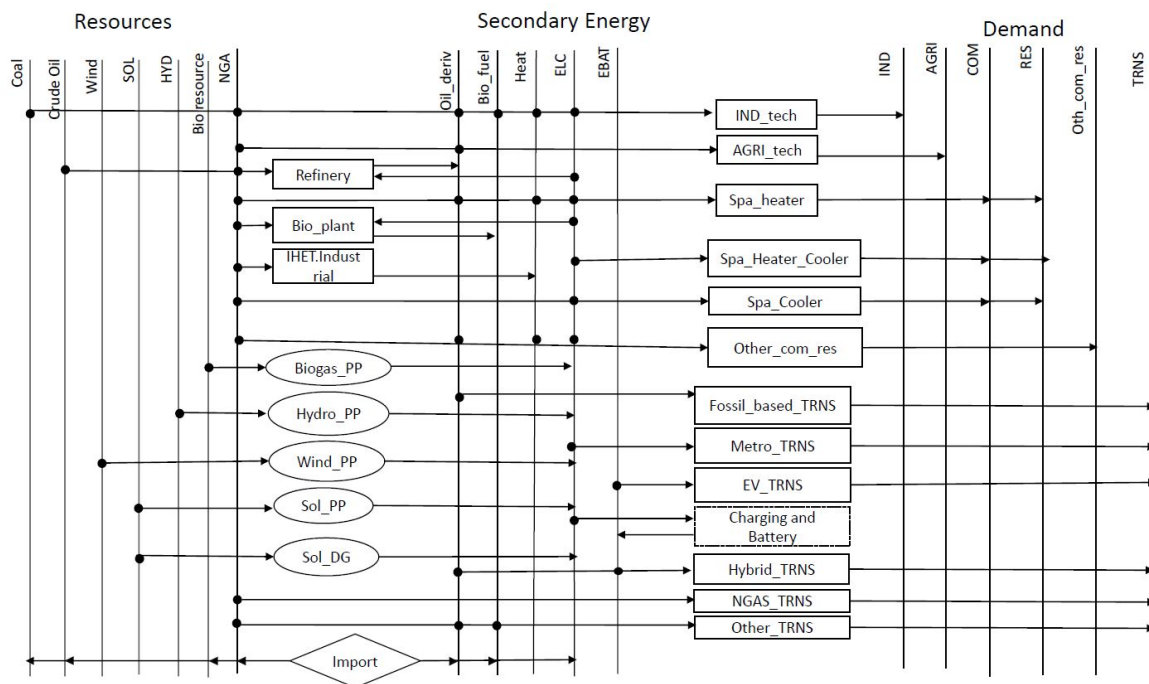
Resources

Secondary Energy

Demand

Coal
Crude Oil
Wind
SOL
HYD
Bio resource
NGA
Oil_deriv
Bio_fuel
Heat
ELC
EBAT
IND
AGRI
COM
RES
Oth_com_res
TRNS

IND_tech
AGRI_tech
Refinery
Spa_heater
Bio_plant
IHET.Industrial
Spa_Heater_Cooler
Spa_Cooler
Other_com_res
Biogas_PP
Hydro_PP
Fossil_based_TRNS
Metro_TRNS
Wind_PP
EV_TRNS
Sol_PP
Charging and Battery
Sol_DG
Hybrid_TRNS
NGAS_TRNS
Other_TRNS
Import